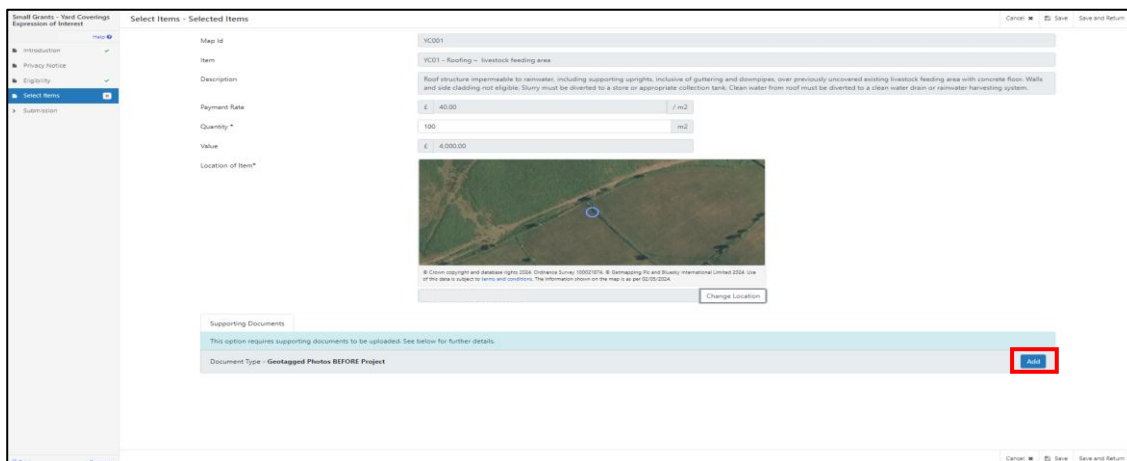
Small Grants - Yard Coverings Expression of Interest

Help

Introduction

Privacy Notice

Eligibility

Select Items

Submission

Select Items - Selected Items

Cancel Save Save and Return

Map Id YC001

Item YC01 - Roofing – livestock feeding area

Description Roof structure impermeable to rainwater, including supporting uprights, inclusive of guttering and downpipes, over previously uncovered existing livestock feeding area with concrete floor. Walls and side cladding not eligible. Slurry must be diverted to a store or appropriate collection tank. Clean water from roof must be diverted to a clean water drain or rainwater harvesting system.

Payment Rate £ 40.00 / m2

Quantity * 100 m2

Value £ 4,000.00

Location of Item*

© Crown copyright and database rights 2024. Ordnance Survey 100021874. © Getmapping Plc and Bluesky International Limited 2024. Use of this data is subject to terms and conditions. The information shown on the map is as per 02/05/2024.

Change Location

Supporting Documents

This option requires supporting documents to be uploaded. See below for further details.

Document Type - Geotagged Photos BEFORE Project

Add

Cancel Save Save and Return